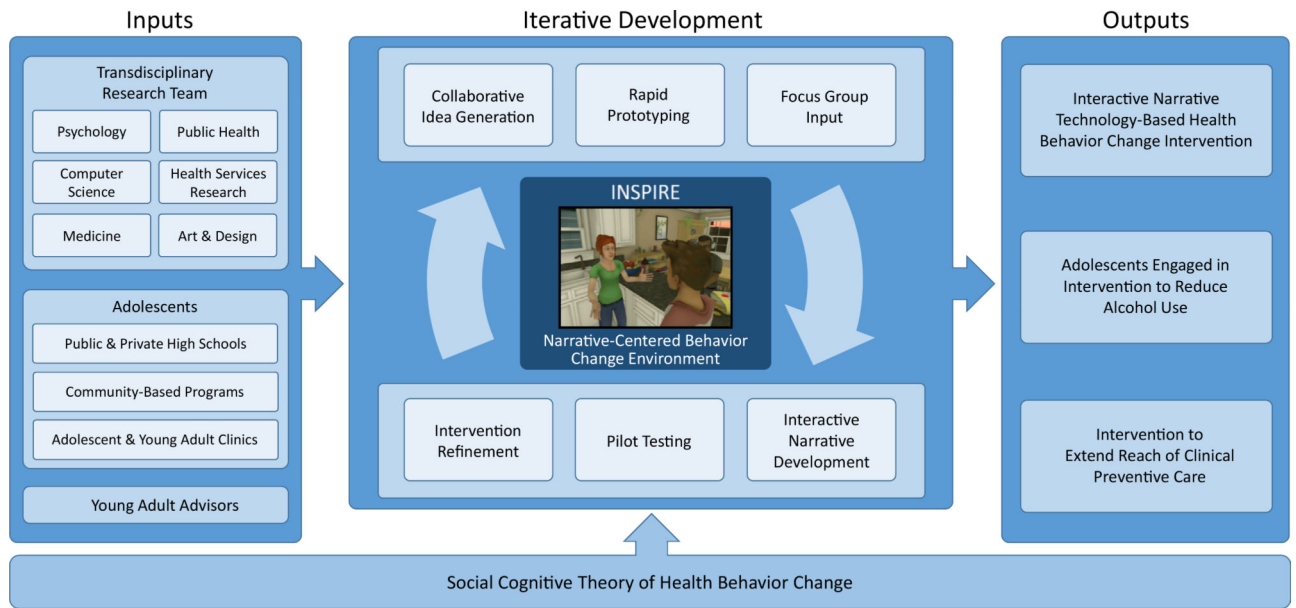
Inputs

Transdisciplinary Research Team

Psychology

Public Health

Computer Science

Health Services Research

Medicine

Art & Design

Adolescents

Public & Private High Schools

Community-Based Programs

Adolescent & Young Adult Clinics

Young Adult Advisors

Iterative Development

Collaborative Idea Generation

Rapid Prototyping

Focus Group Input

INSPIRE

Narrative-Centered Behavior Change Environment

Intervention Refinement

Pilot Testing

Interactive Narrative Development

Outputs

Interactive Narrative Technology-Based Health Behavior Change Intervention

Adolescents Engaged in Intervention to Reduce Alcohol Use

Intervention to Extend Reach of Clinical Preventive Care

Social Cognitive Theory of Health Behavior Change